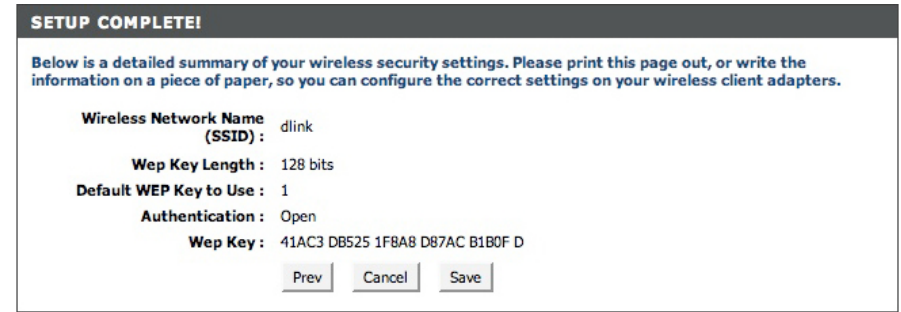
SETUP COMPLETE!

Below is a detailed summary of your wireless security settings. Please print this page out, or write the information on a piece of paper, so you can configure the correct settings on your wireless client adapters.

Wireless Network Name (SSID) : dlink

Wep Key Length : 128 bits

Default WEP Key to Use : 1

Authentication : Open

Wep Key : 41AC3 DB525 1F8A8 D87AC B1B0F D

Prev Cancel Save